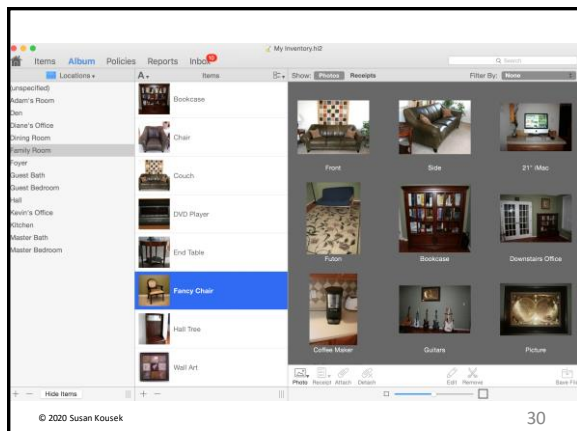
My Inventory.hi2

Items Album Policies Reports Inbox

Q Search

Locations

A

Items

Show: Photos Receipts

Filter By: None

(unspecified)
Adam's Room
Den
Diane's Office
Dining Room
Family Room
Foyer
Guest Bath
Guest Bedroom
Hall
Kevin's Office
Kitchen
Master Bath
Master Bedroom

Bookcase
Chair
Couch
DVD Player
End Table
Fancy Chair
Hall Tree
Wall Art

Front
Side
21" iMac
Futon
Bookcase
Downstairs Office
Coffee Maker
Guitars
Picture

+ − Hide Items

+ −

Photo Receipt Attach Detach

Edit Remove

Save File

© 2020 Susan Kousek

30